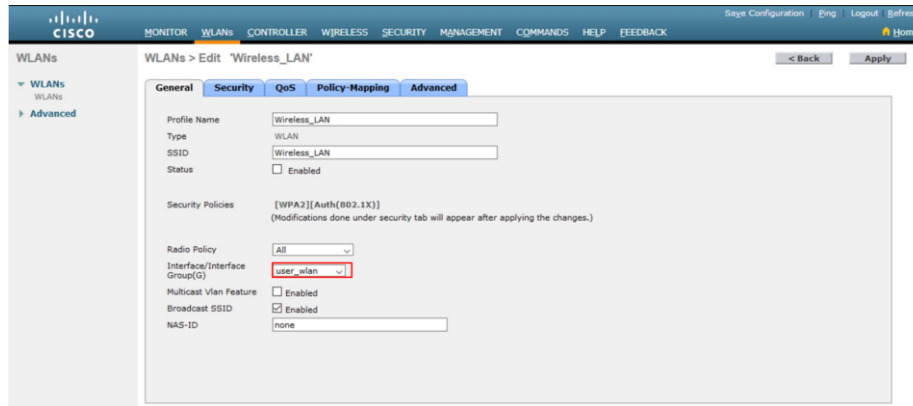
cisco

MONITOR WLANs CONTROLLER WIRELESS SECURITY MANAGEMENT COMMANDS HELP FEEDBACK

Save Configuration Ping Logout Refre

Hom

WLANs

WLANs
WLANs
Advanced

WLANs > Edit 'Wireless_LAN'

< Back Apply

General Security QoS Policy-Mapping Advanced

Profile Name Wireless_LAN
Type WLAN
SSID Wireless_LAN
Status Enabled

Security Policies [WPA2][Auth(802.1X)]
(Modifications done under security tab will appear after applying the changes.)

Radio Policy All
Interface/Interface Group(G) user_wlan
Multicast Vlan Feature Enabled
Broadcast SSID Enabled
NAS-ID none